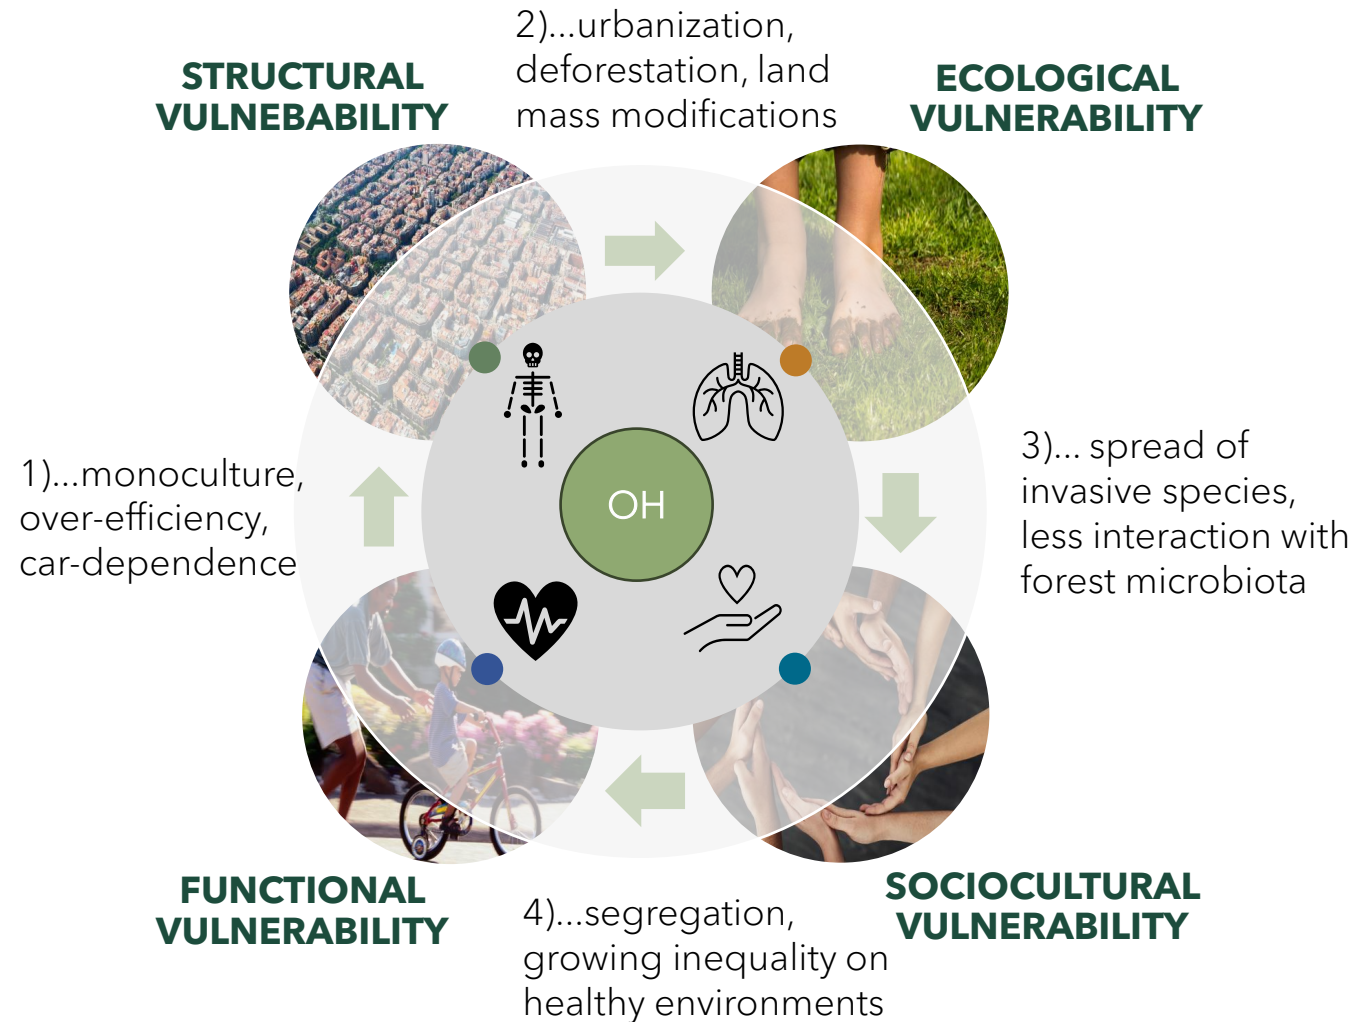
STRUCTURAL VULNEBABILITY

2)...urbanization, deforestation, land mass modifications

ECOLOGICAL VULNERABILITY

1)...monoculture, over-efficiency, car-dependence

OH

3)... spread of invasive species, less interaction with forest microbiota

FUNCTIONAL VULNERABILITY

4)...segregation, growing inequality on healthy environments

SOCIOCULTURAL VULNERABILITY